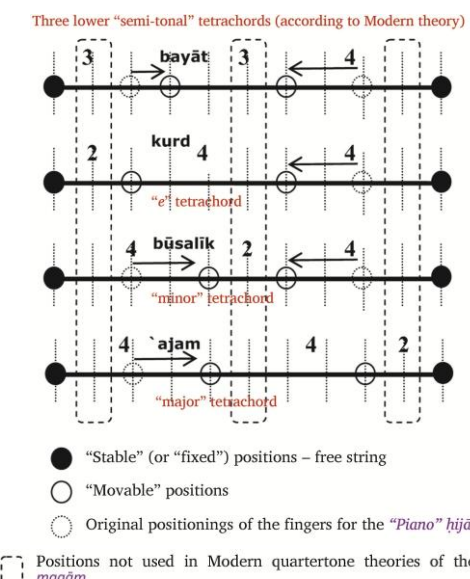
Three lower "semi-tonal" tetrachords (according to Modern theory)

3 bayāt 3 4

2 kurd 4 4

"e" tetrachord

4 būsalīk 2 4

"minor" tetrachord

4 `ajam 4 2

"major" tetrachord

"Stable" (or "fixed") positions – free string

"Movable" positions

Original positionings of the fingers for the "Piano" hijā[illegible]

Positions not used in Modern quartertone theories of th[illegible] maqām